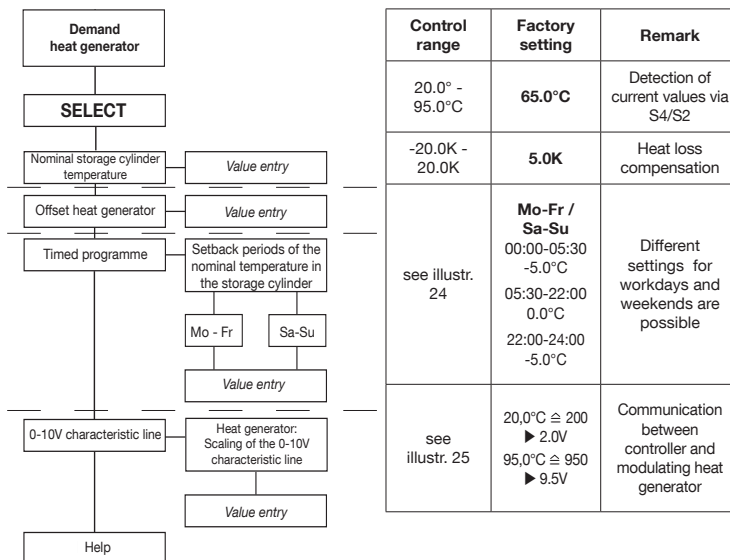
Demand heat generator

SELECT

Nominal storage cylinder temperature

Value entry

Offset heat generator

Value entry

Timed programme

Setback periods of the nominal temperature in the storage cylinder

Mo - Fr

Sa-Su

Value entry

0-10V characteristic line

Heat generator: Scaling of the 0-10V characteristic line

Value entry

Help

| Control range | Factory setting | Remark |
|---|---|---|
| 20.0° - 95.0°C | **65.0°C** | Detection of current values via S4/S2 |
| -20.0K - 20.0K | **5.0K** | Heat loss compensation |
| see illustr. 24 | **Mo-Fr / Sa-Su** 00:00-05:30 -5.0°C 05:30-22:00 0.0°C 22:00-24:00 -5.0°C | Different settings for workdays and weekends are possible |
| see illustr. 25 | 20,0°C ≙ 200 ▶ 2.0V 95,0°C ≙ 950 ▶ 9.5V | Communication between controller and modulating heat generator |